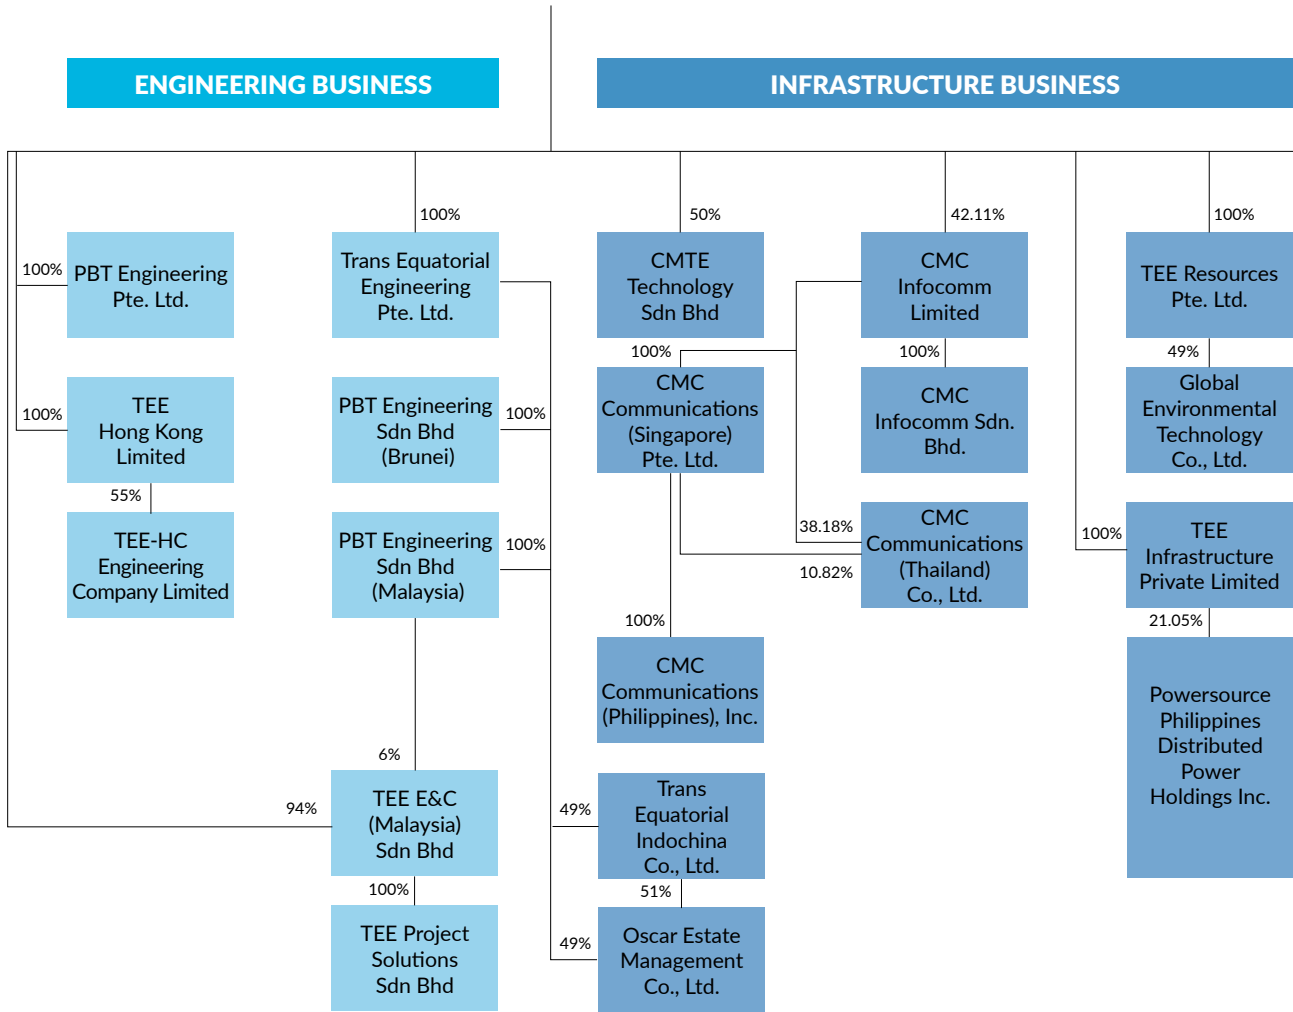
ENGINEERING BUSINESS

INFRASTRUCTURE BUSINESS

100%

PBT Engineering Pte. Ltd.

100%

TEE Hong Kong Limited

55%

TEE-HC Engineering Company Limited

100%

Trans Equatorial Engineering Pte. Ltd.

PBT Engineering Sdn Bhd (Brunei)

100%

PBT Engineering Sdn Bhd (Malaysia)

100%

6%

94%

TEE E&C (Malaysia) Sdn Bhd

100%

TEE Project Solutions Sdn Bhd

50%

CMTE Technology Sdn Bhd

100%

CMC Communications (Singapore) Pte. Ltd.

100%

CMC Communications (Philippines), Inc.

49%

Trans Equatorial Indochina Co., Ltd.

51%

49%

Oscar Estate Management Co., Ltd.

42.11%

CMC Infocomm Limited

100%

CMC Infocomm Sdn. Bhd.

38.18%

10.82%

CMC Communications (Thailand) Co., Ltd.

100%

TEE Resources Pte. Ltd.

49%

Global Environmental Technology Co., Ltd.

100%

TEE Infrastructure Private Limited

21.05%

Powersource Philippines Distributed Power Holdings Inc.